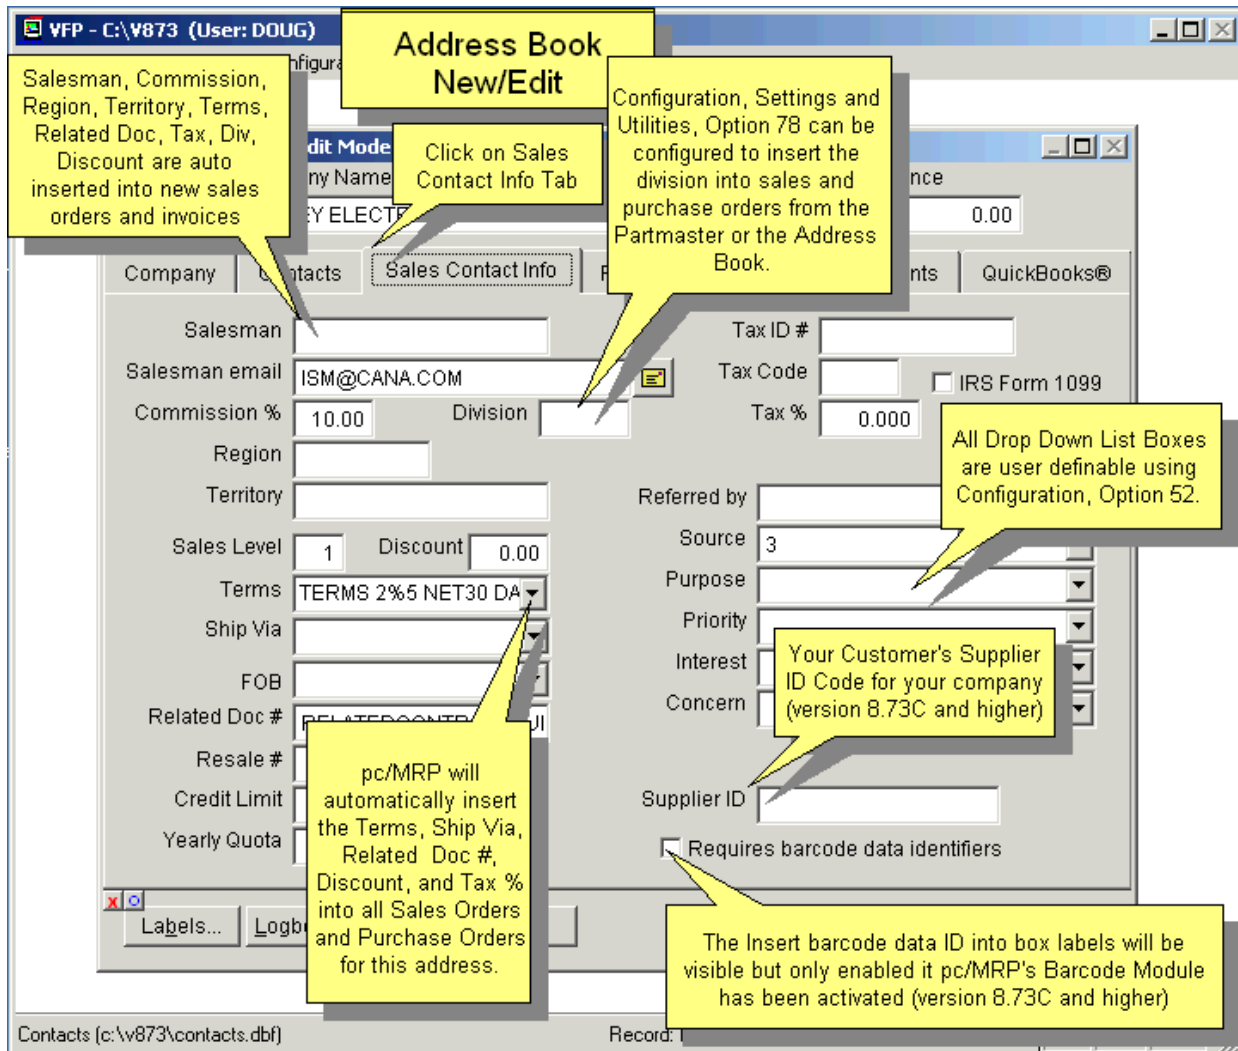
VFP - C:\V873 (User: DOUG)

Address Book New/Edit

Salesman, Commission, Region, Territory, Terms, Related Doc, Tax, Div, Discount are auto inserted into new sales orders and invoices

nfigura

dit Mode

ny Name

Y ELECT

Click on Sales Contact Info Tab

Configuration, Settings and Utilities, Option 78 can be configured to insert the division into sales and purchase orders from the Partmaster or the Address Book.

nce

0.00

Company

Contacts

Sales Contact Info

nts

QuickBooks®

Salesman

Salesman email ISM@CANA.COM

Commission % 10.00

Division

Region

Territory

Sales Level 1

Discount 0.00

Terms TERMS 2%5 NET30 DA

Ship Via

FOB

Related Doc #

Resale #

Credit Limit

Yearly Quota

Tax ID #

Tax Code

IRS Form 1099

Tax % 0.000

All Drop Down List Boxes are user definable using Configuration, Option 52.

Referred by

Source 3

Purpose

Priority

Interest

Concern

Your Customer's Supplier ID Code for your company (version 8.73C and higher)

Supplier ID

Requires barcode data identifiers

pc/MRP will automatically insert the Terms, Ship Via, Related Doc #, Discount, and Tax % into all Sales Orders and Purchase Orders for this address.

Labels...

Logb

The Insert barcode data ID into box labels will be visible but only enabled it pc/MRP's Barcode Module has been activated (version 8.73C and higher)

Contacts (c:\v873\contacts.dbf)

Record: